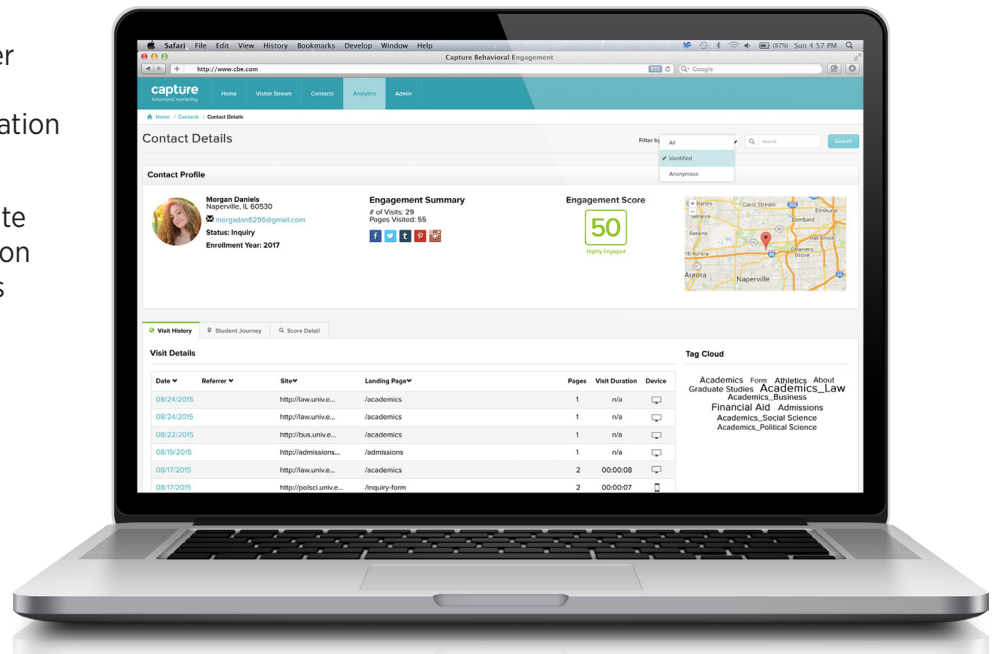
er

ation

te
on
s

Safari File Edit View History Bookmarks Develop Window Help
(87%) Sun 4:57 PM
Capture Behavioral Engagement
http://www.cbe.com
Q- Google

capture
behavioral marketing
Home Visitor Stream Contacts Analytics Admin

Home / Contacts / Contact Details

Contact Details

Filter by
All
✓ Identified
Anonymous
Search
Search

Contact Profile

Morgan Daniels
Naperville, IL 60530
morgxdan5296@gmail.com
Status: Inquiry
Enrollment Year: 2017

Engagement Summary
# of Visits: 29
Pages Visited: 55

Engagement Score
50
Highly Engaged

Carol Stream
Elmhurst
Batavia
Lombard
Downers Grove
Aurora
Naperville

Visit History
Student Journey
Score Detail

Visit Details

| Date | Referrer | Site | Landing Page | Pages | Visit Duration | Device |
|---|---|---|---|---|---|---|
| 08/24/2015 | | http://law.univ.e... | /academics | 1 | n/a | |
| 08/24/2015 | | http://law.univ.e... | /academics | 1 | n/a | |
| 08/22/2015 | | http://bus.univ.e... | /academics | 1 | n/a | |
| 08/19/2015 | | http://admissions... | /admissions | 1 | n/a | |
| 08/17/2015 | | http://law.univ.e... | /academics | 2 | 00:00:08 | |
| 08/17/2015 | | http://polsci.univ.e... | /inquiry-form | 2 | 00:00:07 | |

Tag Cloud

Academics Form Athletics About Graduate Studies Academics_Law Academics_Business Financial Aid Admissions Academics_Social Science Academics_Political Science